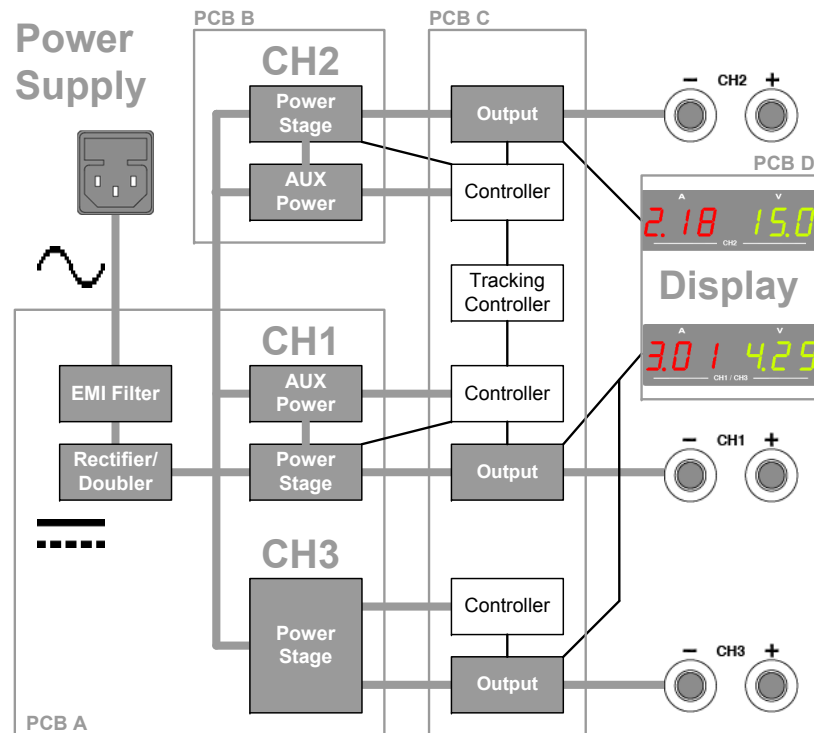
Power Supply

PCB B

CH2

Power Stage

AUX Power

PCB C

Output

Controller

Tracking Controller

Controller

Output

Controller

Output

– CH2 +

PCB D

A V

2.18 15.0

CH2

Display

A V

3.01 4.29

CH1 / CH3

CH1

AUX Power

Power Stage

EMI Filter

Rectifier/ Doubler

– CH1 +

CH3

Power Stage

– CH3 +

PCB A